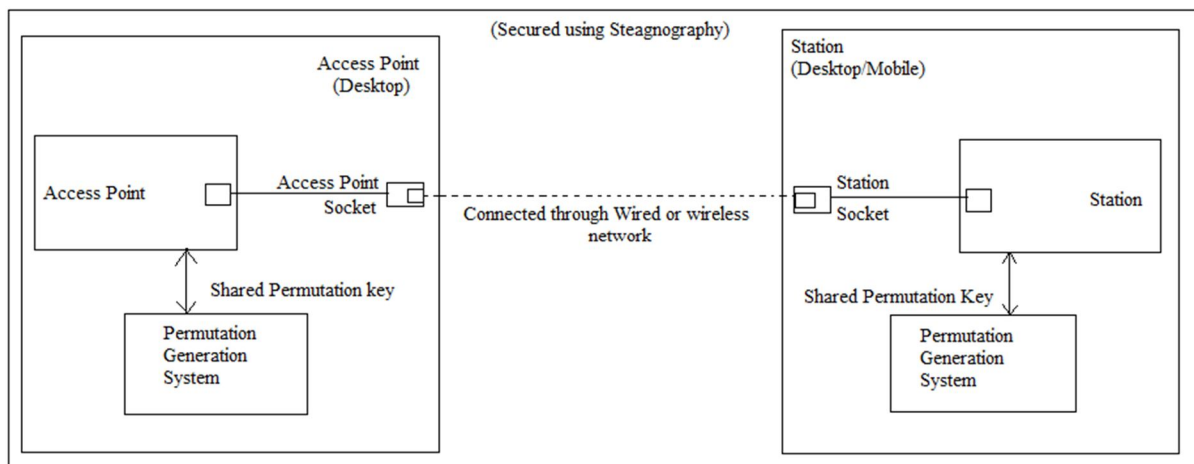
(Secured using Steagnography)

Access Point
(Desktop)

Access Point

Access Point
Socket

Shared Permutation key

Permutation
Generation
System

Connected through Wired or wireless network

Station
(Desktop/Mobile)

Station
Socket

Station

Shared Permutation Key

Permutation
Generation
System